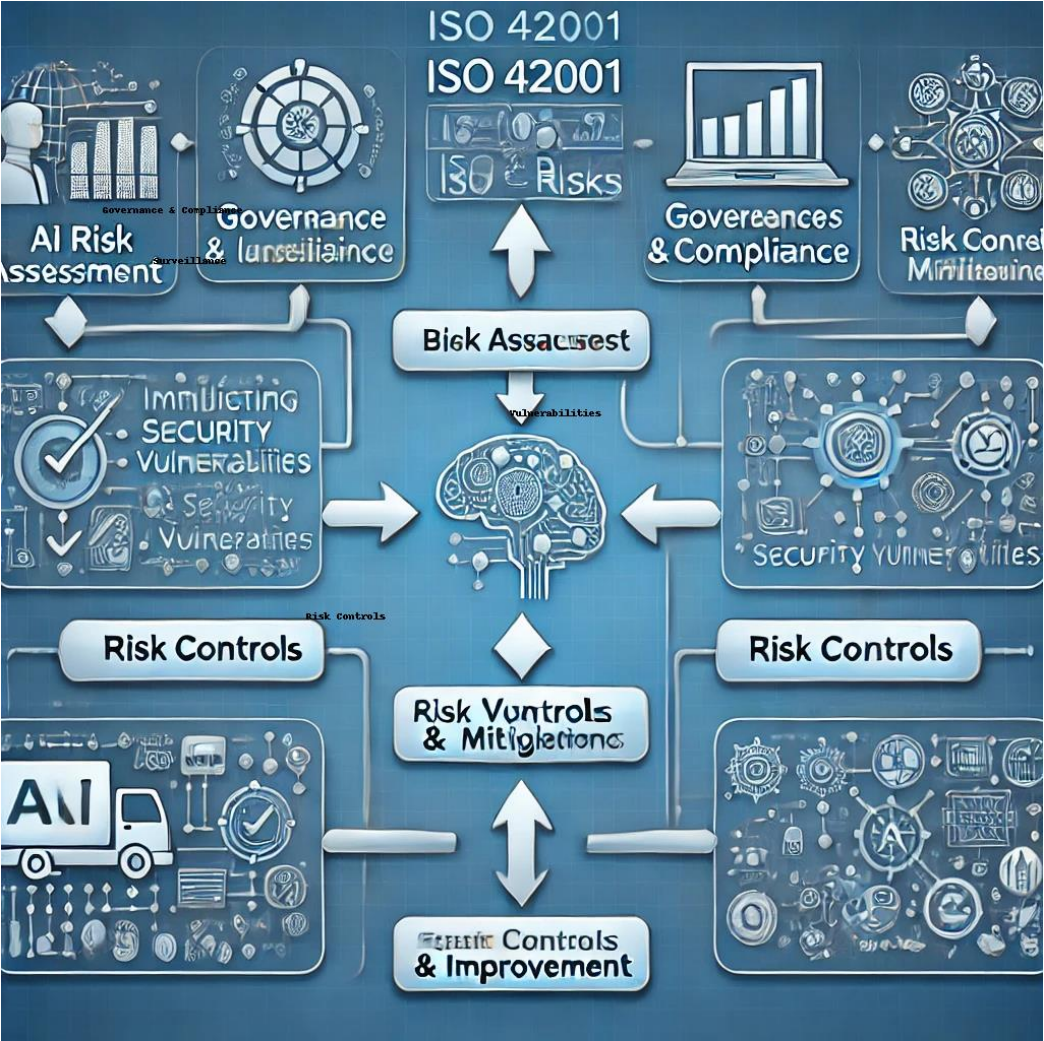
ISO 42001
ISO 42001

ISO C RISKS

AI Risk Assessment

Governance & Compliance

Governance & Iunseiliaince

Surveillance

Governces & Compliance

Risk Conrol Militeuines

Risk Assacsest

Vulnerabilities

Immiucting Security Vulneralities

Security Vulneraties

Security Vulnervilities

Risk Controls

Risk Controls

Risk Controls

Risk Vuntrols & Mitigletions

AI

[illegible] Controls & Improvement